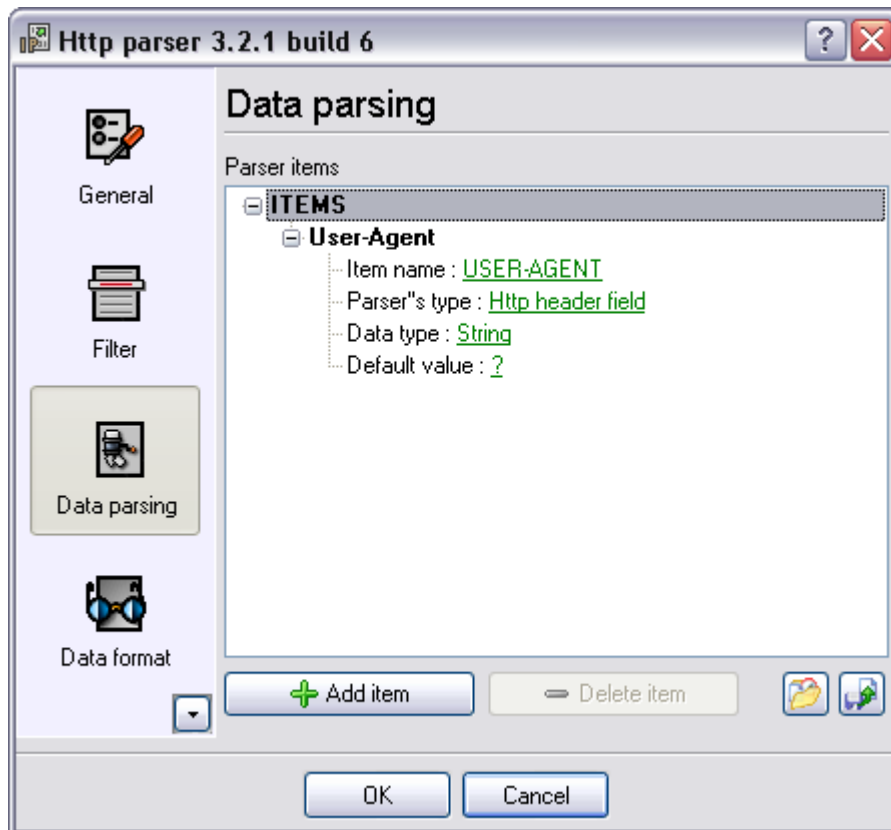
Http parser 3.2.1 build 6

General

Filter

Data parsing

Data format

Data parsing

Parser items

ITEMS
User-Agent
Item name : USER-AGENT
Parser''s type : Http header field
Data type : String
Default value : ?

Add item

Delete item

OK

Cancel